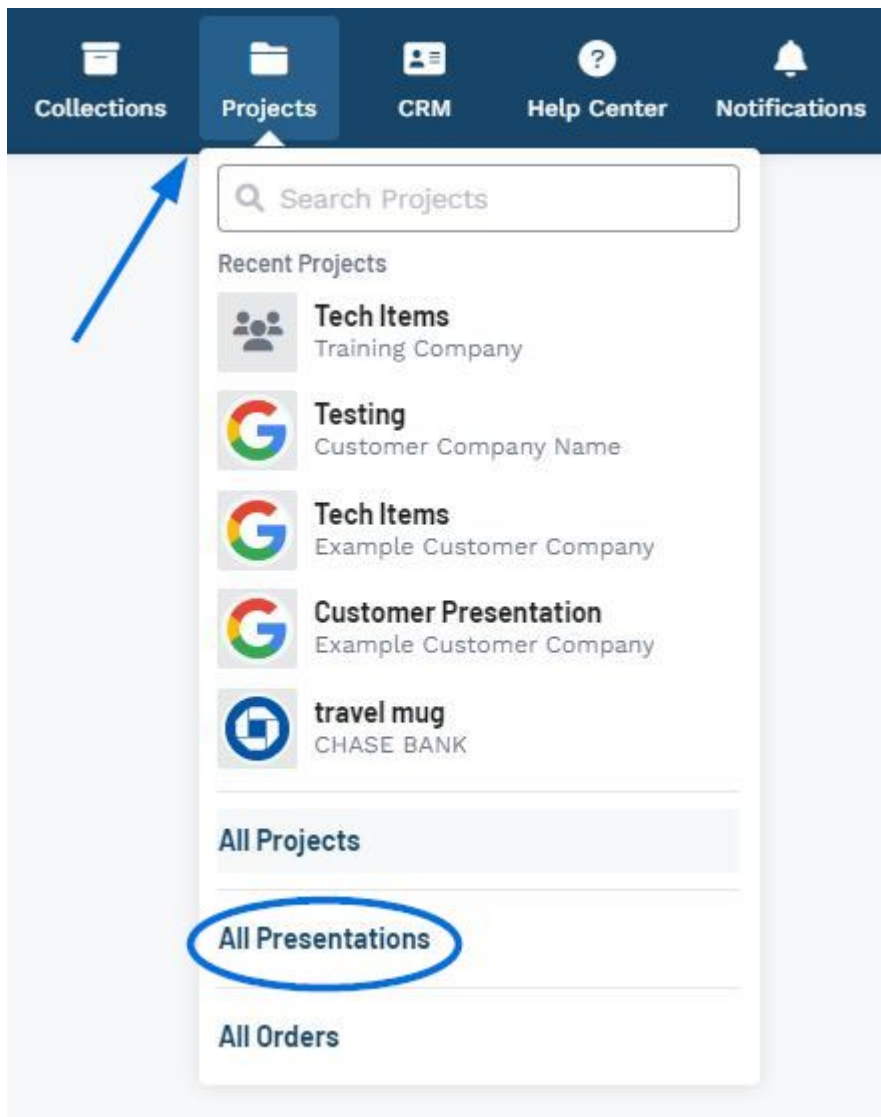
Collections Projects CRM Help Center Notifications

Search Projects

Recent Projects

Tech Items
Training Company

Testing
Customer Company Name

Tech Items
Example Customer Company

Customer Presentation
Example Customer Company

travel mug
CHASE BANK

All Projects

All Presentations

All Orders